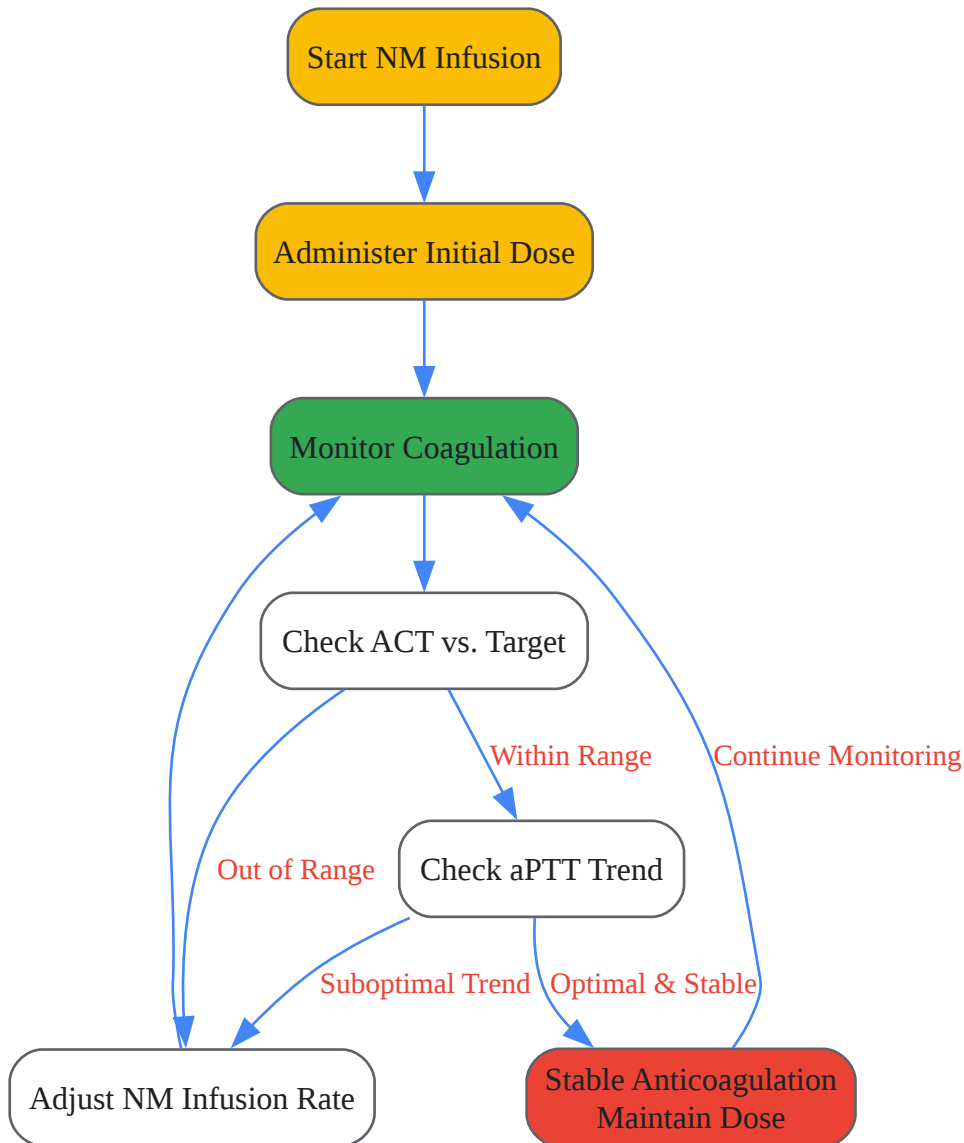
Start NM Infusion

Administer Initial Dose

Monitor Coagulation

Check ACT vs. Target

Within Range

Continue Monitoring

Out of Range

Check aPTT Trend

Suboptimal Trend

Optimal & Stable

Adjust NM Infusion Rate

Stable Anticoagulation
Maintain Dose